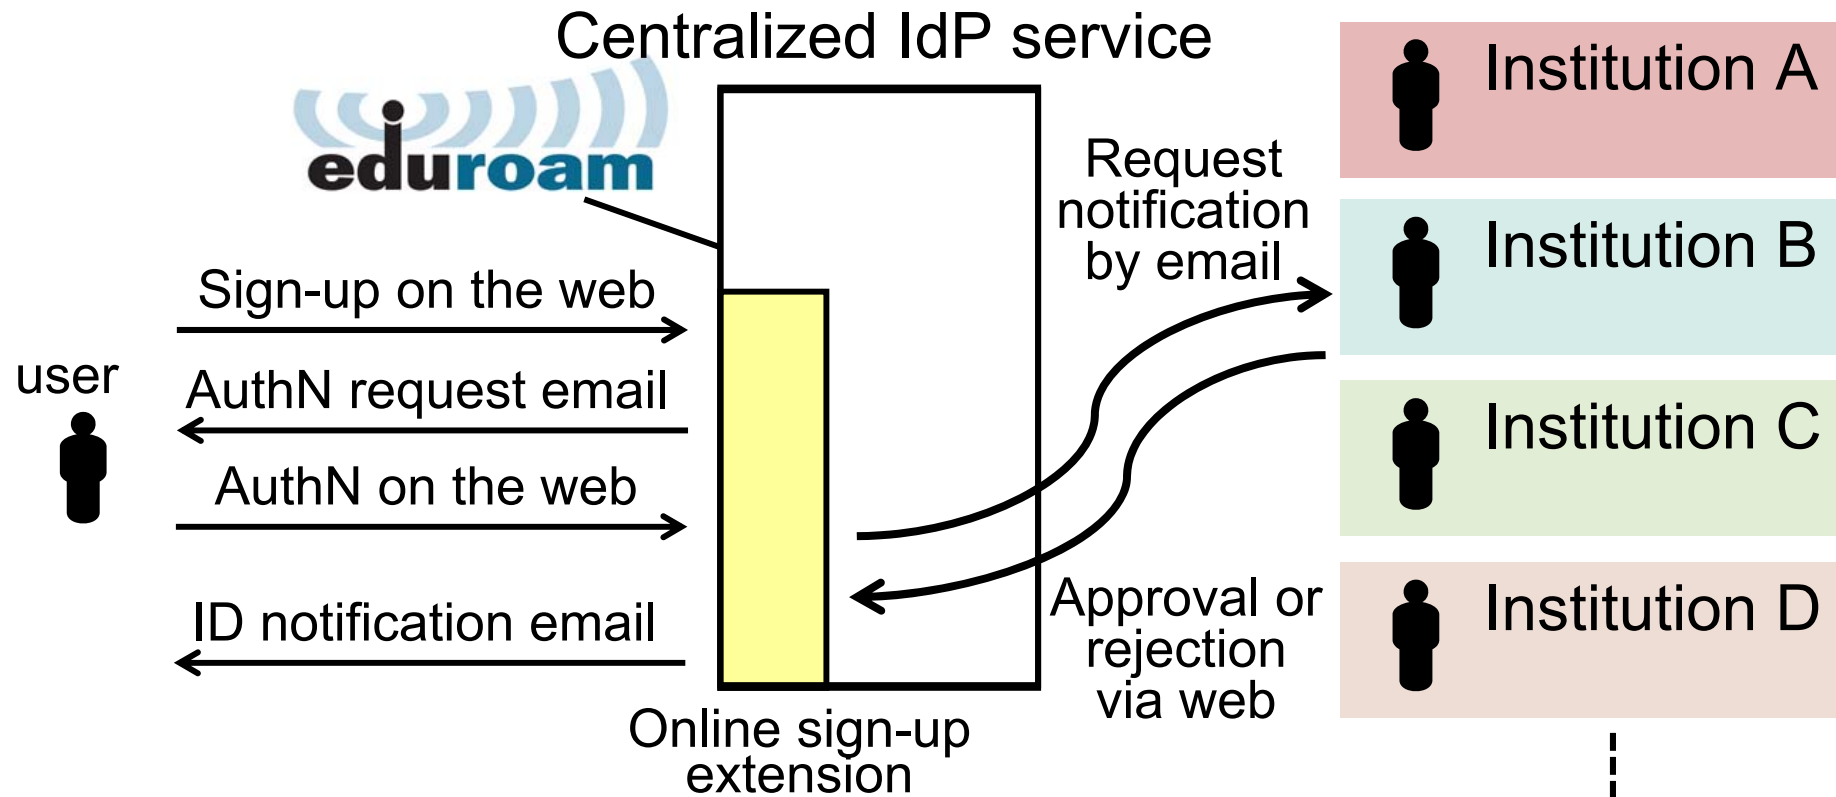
Centralized IdP service

eduroam

Sign-up on the web

user

AuthN request email

AuthN on the web

ID notification email

Online sign-up extension

Request notification by email

Approval or rejection via web

Institution A

Institution B

Institution C

Institution D